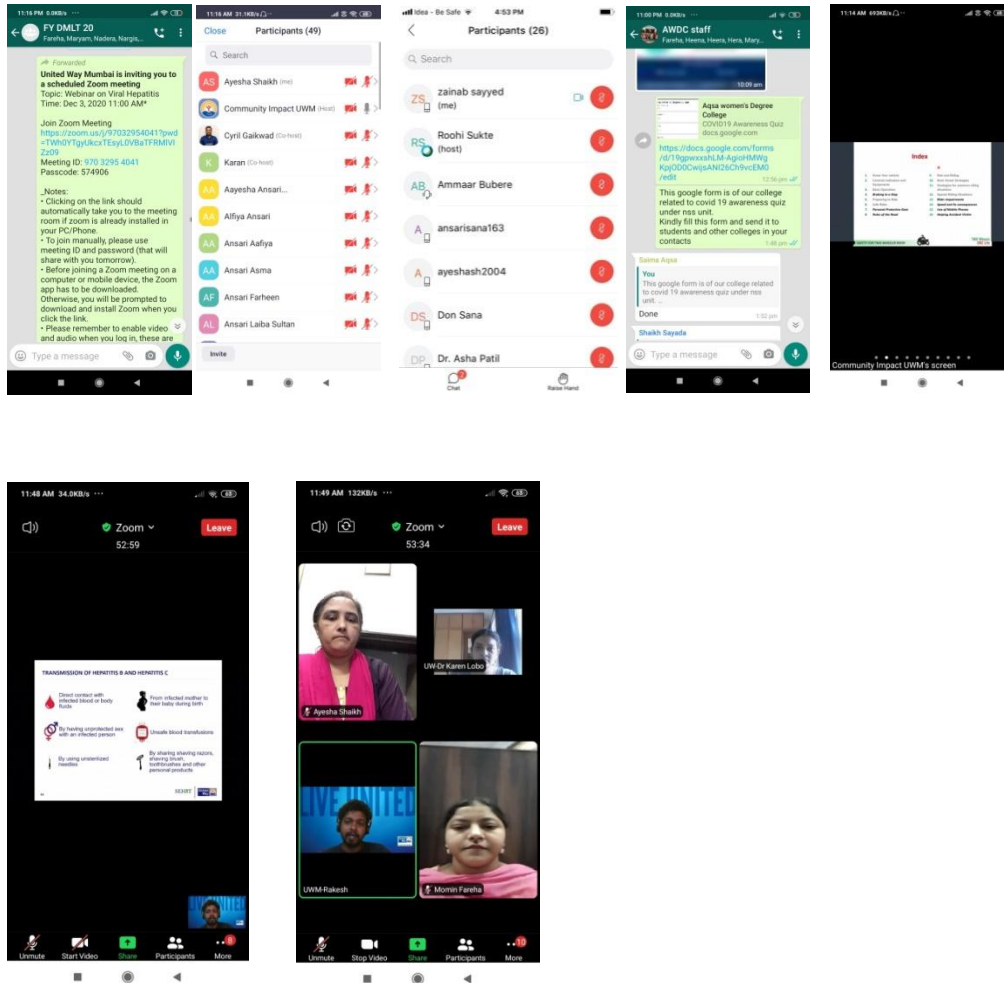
11:16 PM 0.0KB/s
FY DMLT 20
Fareha, Maryam, Nadera, Nargis,...

Forwarded
United Way Mumbai is inviting you to a scheduled Zoom meeting
Topic: Webinar on Viral Hepatitis
Time: Dec 3, 2020 11:00 AM*

Join Zoom Meeting
https://zoom.us/j/97032954041?pwd=TWh0YTgyUkcxTEsyL0VBaTFRMlViZz09
Meeting ID: 970 3295 4041
Passcode: 574906

_Notes:
• Clicking on the link should automatically take you to the meeting room if zoom is already installed in your PC/Phone.
• To join manually, please use meeting ID and password (that will share with you tomorrow).
• Before joining a Zoom meeting on a computer or mobile device, the Zoom app has to be downloaded. Otherwise, you will be prompted to download and install Zoom when you click the link.
• Please remember to enable video and audio when you log in, these are

Type a message

11:16 AM 31.1KB/s
Close Participants (49)
Search
AS Ayesha Shaikh (me)
Community Impact UWM (Host)
Cyril Gaikwad (Co-host)
K Karan (Co-host)
AA Aayesha Ansari...
AA Alfiya Ansari
AA Ansari Aafiya
AA Ansari Asma
AF Ansari Farheen
AL Ansari Laiba Sultan
Invite

Idea - Be Safe 4:53 PM
Participants (26)
Search
ZS zainab sayyed (me)
RS Roohi Sukte (host)
AB Ammaar Bubere
A ansarisana163
A ayeshash2004
DS Don Sana
DP Dr. Asha Patil
Chat Raise Hand

11:00 PM 0.0KB/s
AWDC staff
Fareha, Heena, Heera, Hera, Mary...
10:09 am
Aqsa women's Degree College
COVID19 Awareness Quiz
docs.google.com
https://docs.google.com/forms/d/19gpwxxshLM-AgioHMWgKpjOD0CwijsANI26Ch9vcEM0/edit
12:56 pm
This google form is of our college related to covid 19 awareness quiz under nss unit.
Kindly fill this form and send it to students and other colleges in your contacts
1:46 pm
Saima Aqsa
You
This google form is of our college related to covid 19 awareness quiz under nss unit. ...
Done
1:52 pm
Shaikh Sayada
Type a message

11:14 AM 692KB/s
Index
Community Impact UWM's screen

11:48 AM 34.0KB/s
Zoom
Leave
52:59
TRANSMISSION OF HEPATITIS B AND HEPATITIS C
Direct contact with infected blood or body fluids
From infected mother to their baby during birth
By having unprotected sex with an infected person
Unsafe blood transfusions
By using unsterlized needles
By sharing shaving razors, shaving brush, toothbrushes and other personal products
Unmute Start Video Share Participants More

11:49 AM 132KB/s
Zoom
Leave
53:34
Ayesha Shaikh
UW-Dr Karen Lobo
LIVE UNITED
UWM-Rakesh
Momin Fareha
Unmute Stop Video Share Participants More